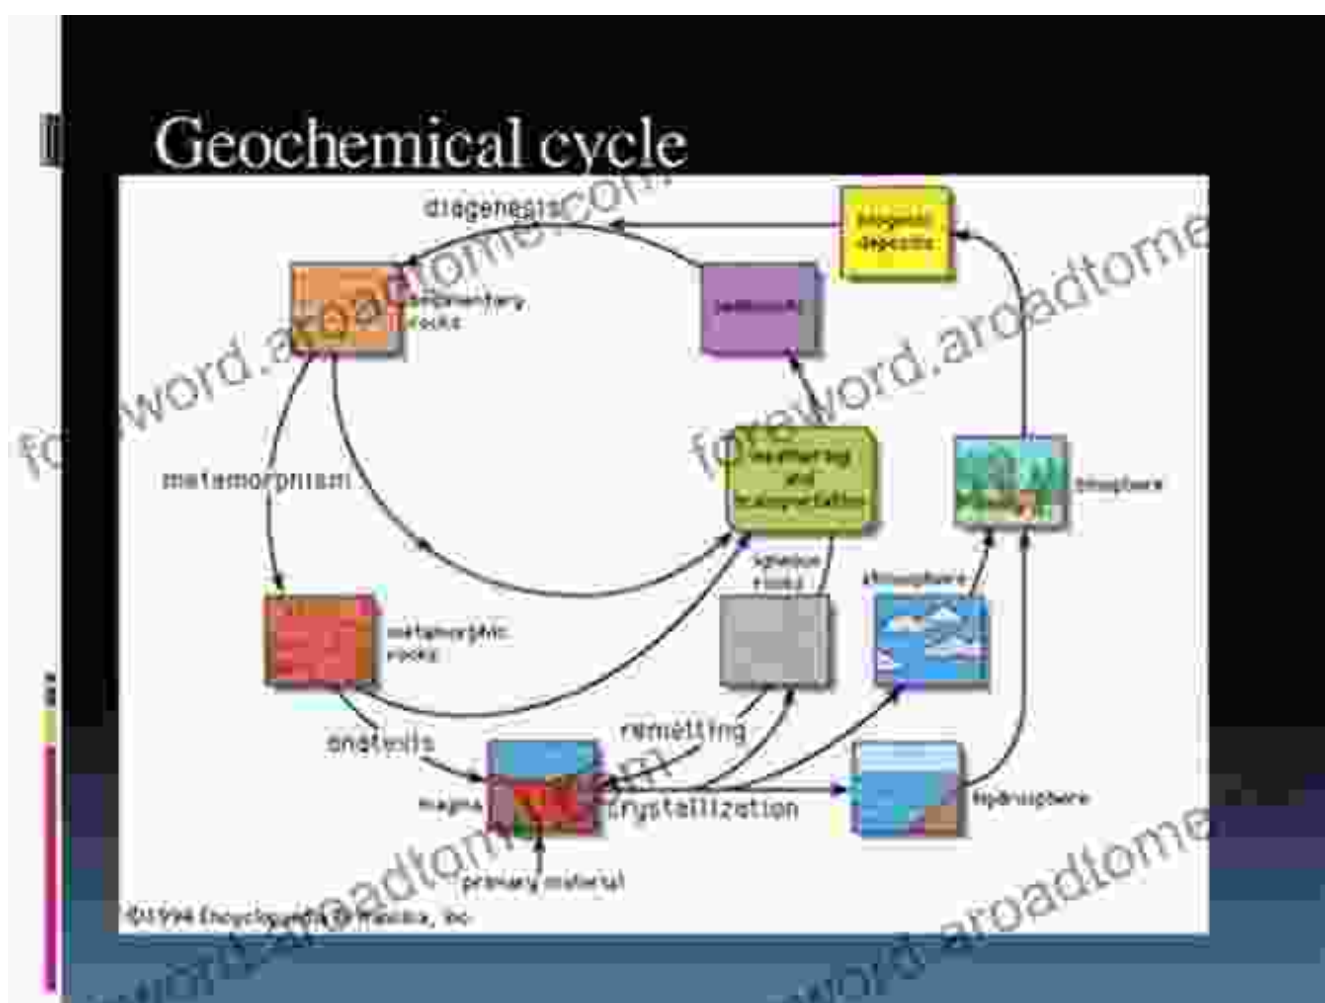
Geochemical cycle

diagenesis

biogenic deposits

sedimentary rocks

sediments

metamorphism

weathering and transportation

biosphere

igneous rocks

atmosphere

metamorphic rocks

anatexis

remelting

magma

crystallization

hydrosphere

primary material

©1994 Encyclopaedia Britannica, Inc.

foreword.aroadtome.com

foreword.aroadtome

foreword.aroadtome

foreword.aroadtome

foreword.aroadtome